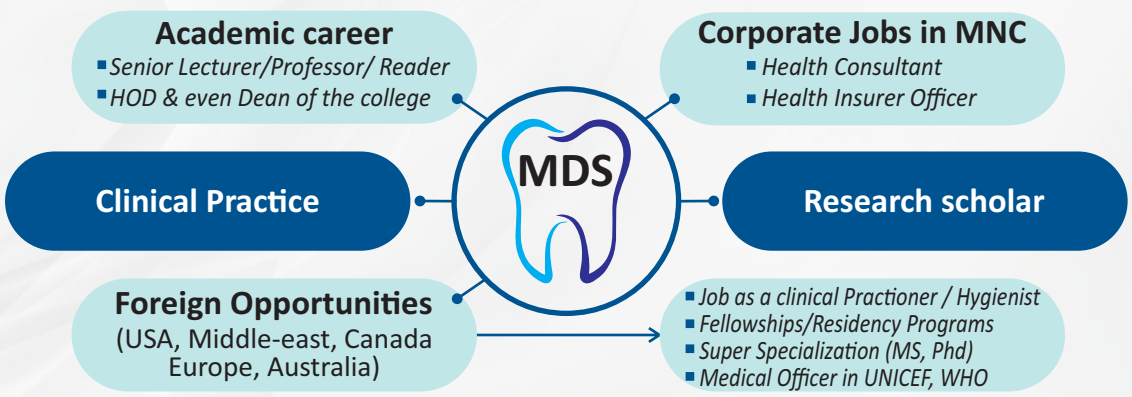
Academic career
Senior Lecturer/Professor/ Reader
HOD & even Dean of the college

Corporate Jobs in MNC
Health Consultant
Health Insurer Officer

MDS

Clinical Practice

Research scholar

Foreign Opportunities
(USA, Middle-east, Canada Europe, Australia)

Job as a clinical Practioner / Hygienist
Fellowships/Residency Programs
Super Specialization (MS, Phd)
Medical Officer in UNICEF, WHO